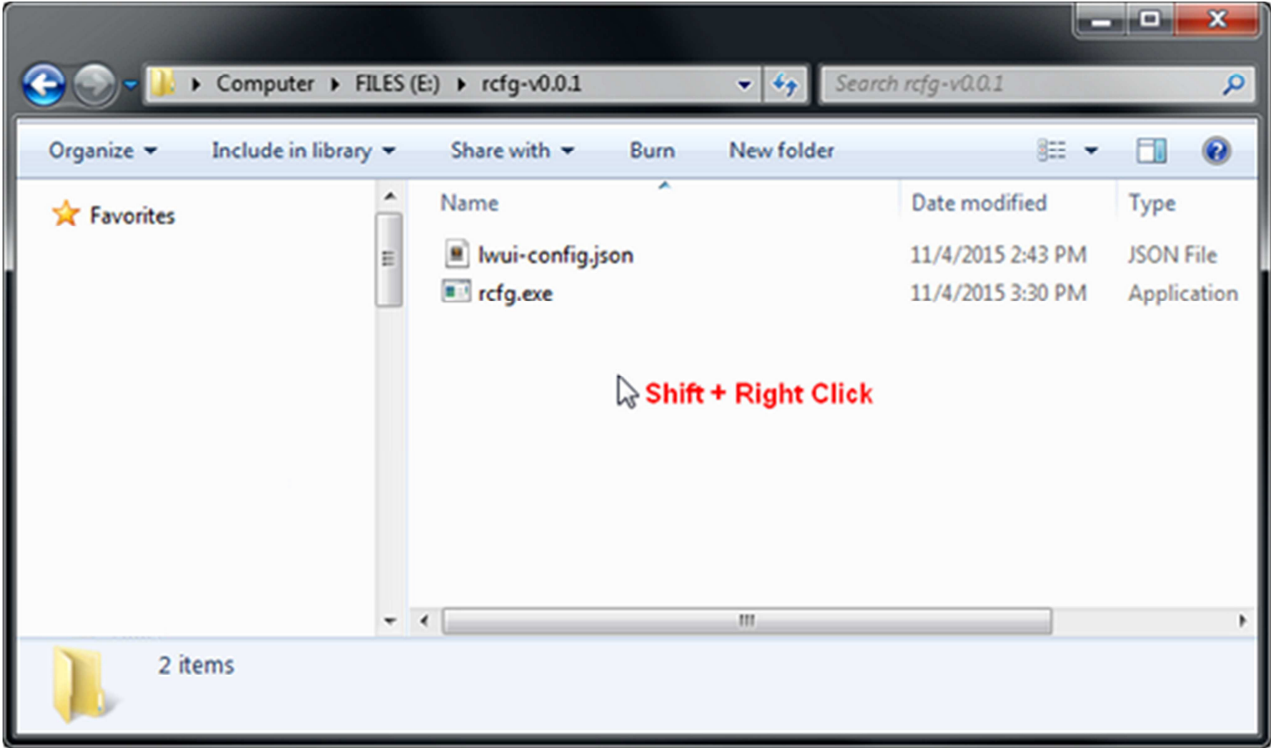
Computer ▸ FILES (E:) ▸ rcfg-v0.0.1

Search rcfg-v0.0.1

Organize ▾ Include in library ▾ Share with ▾ Burn New folder

Favorites

| Name | Date modified | Type |
|---|---|---|
| lwui-config.json | 11/4/2015 2:43 PM | JSON File |
| rcfg.exe | 11/4/2015 3:30 PM | Application |

Shift + Right Click

2 items